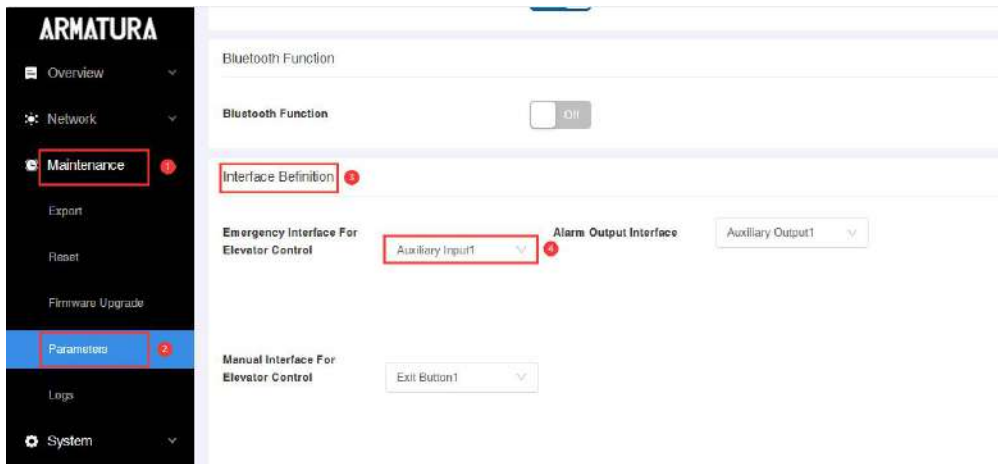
ARMATURA

Overview

Network

Maintenance 1

Export

Reset

Firmware Upgrade

Parameters 2

Logs

System

Bluetooth Function

Bluetooth Function

Off

Interface Befinition 3

Emergency Interface For Elevator Control

Auxiliary Input1 4

Alarm Output Interface

Auxiliary Output1

Manual Interface For Elevator Control

Exit Button1